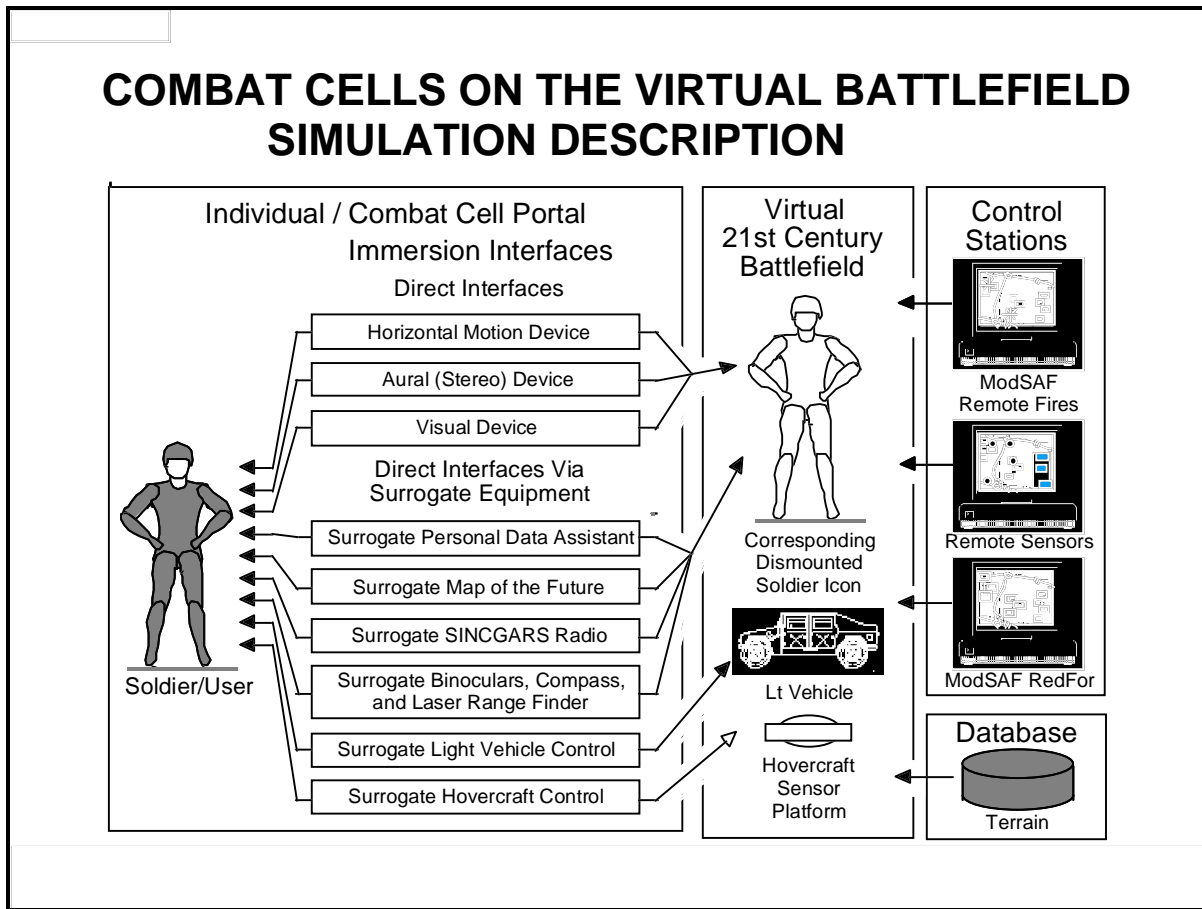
COMBAT CELLS ON THE VIRTUAL BATTLEFIELD
SIMULATION DESCRIPTION

Individual / Combat Cell Portal
Immersion Interfaces
Direct Interfaces

Horizontal Motion Device
Aural (Stereo) Device
Visual Device

Direct Interfaces Via
Surrogate Equipment

Surrogate Personal Data Assistant
Surrogate Map of the Future
Surrogate SINCGARS Radio
Surrogate Binoculars, Compass, and Laser Range Finder
Surrogate Light Vehicle Control
Surrogate Hovercraft Control

Soldier/User

Virtual
21st Century
Battlefield

Corresponding
Dismounted
Soldier Icon

Lt Vehicle

Hovercraft
Sensor
Platform

Control
Stations

ModSAF
Remote Fires

Remote Sensors

ModSAF RedFor

Database

Terrain